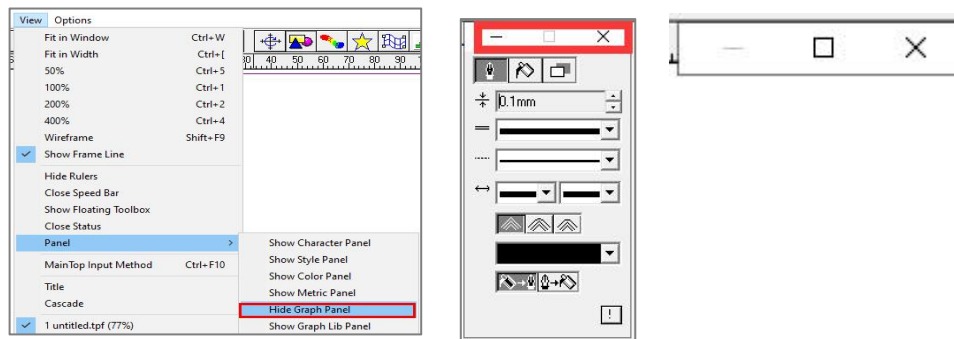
View Options

Fit in Window Ctrl+W
Fit in Width Ctrl+[
50% Ctrl+5
100% Ctrl+1
200% Ctrl+2
400% Ctrl+4
Wireframe Shift+F9
Show Frame Line
Hide Rulers
Close Speed Bar
Show Floating Toolbox
Close Status
Panel
MainTop Input Method Ctrl+F10
Title
Cascade
1 untitled.tpf (77%)

Show Character Panel
Show Style Panel
Show Color Panel
Show Metric Panel
Hide Graph Panel
Show Graph Lib Panel

30 40 50 60 70 80 90

0.1mm

!